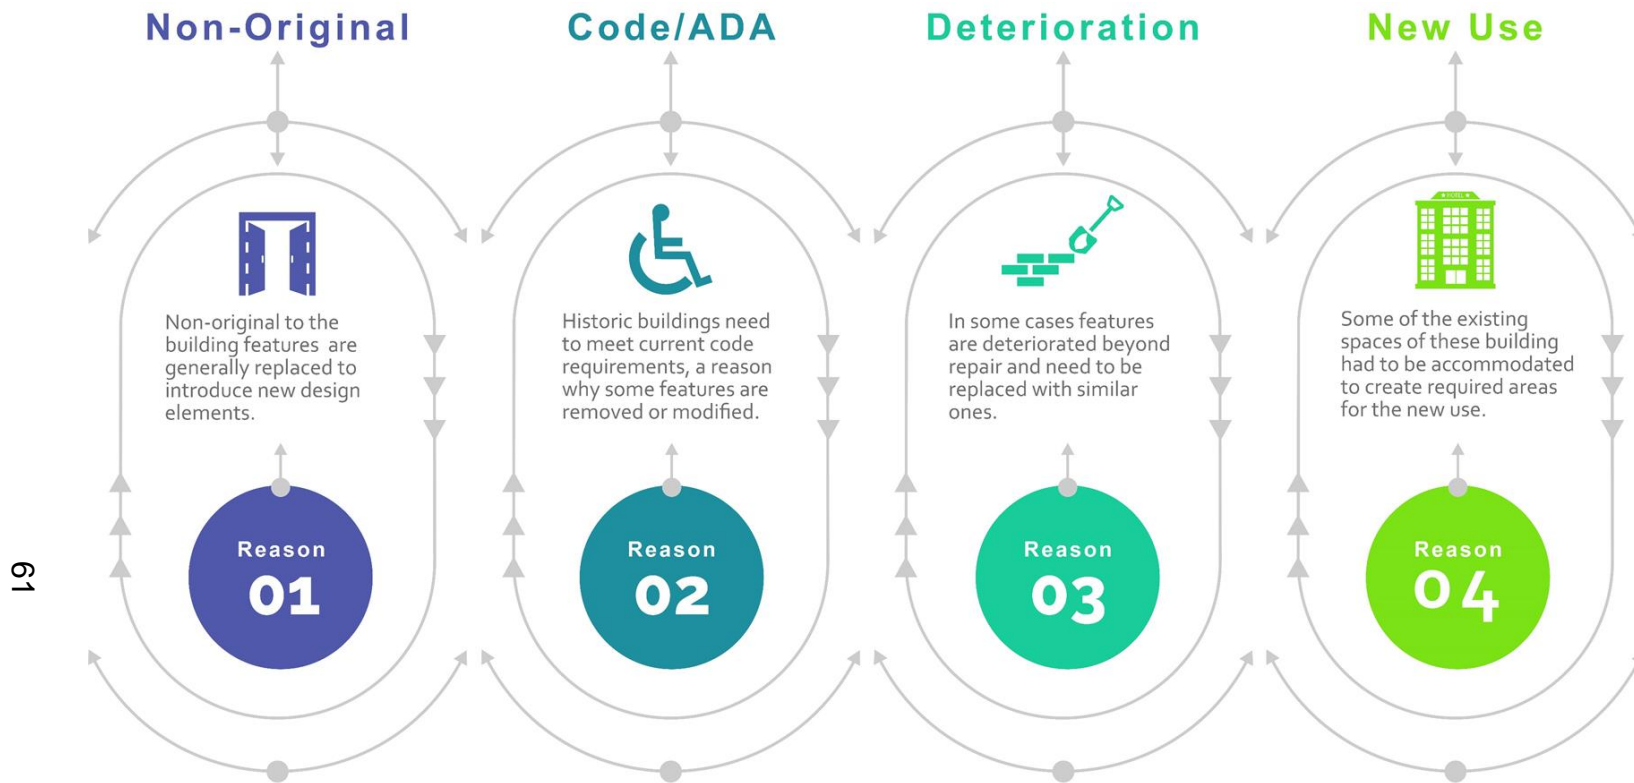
Non-Original

Non-original to the building features are generally replaced to introduce new design elements.

Reason
01

Code/ADA

Historic buildings need to meet current code requirements, a reason why some features are removed or modified.

Reason
02

Deterioration

In some cases features are deteriorated beyond repair and need to be replaced with similar ones.

Reason
03

New Use

HOTEL

Some of the existing spaces of these building had to be accommodated to create required areas for the new use.

Reason
04

61